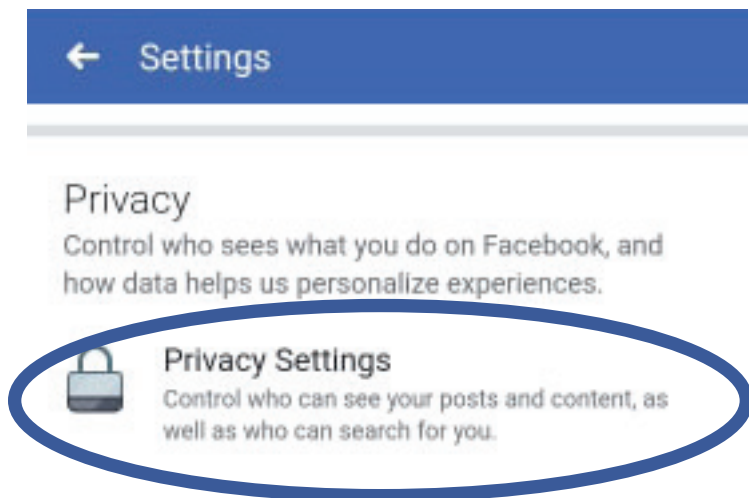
Settings

Privacy
Control who sees what you do on Facebook, and how data helps us personalize experiences.

Privacy Settings
Control who can see your posts and content, as well as who can search for you.